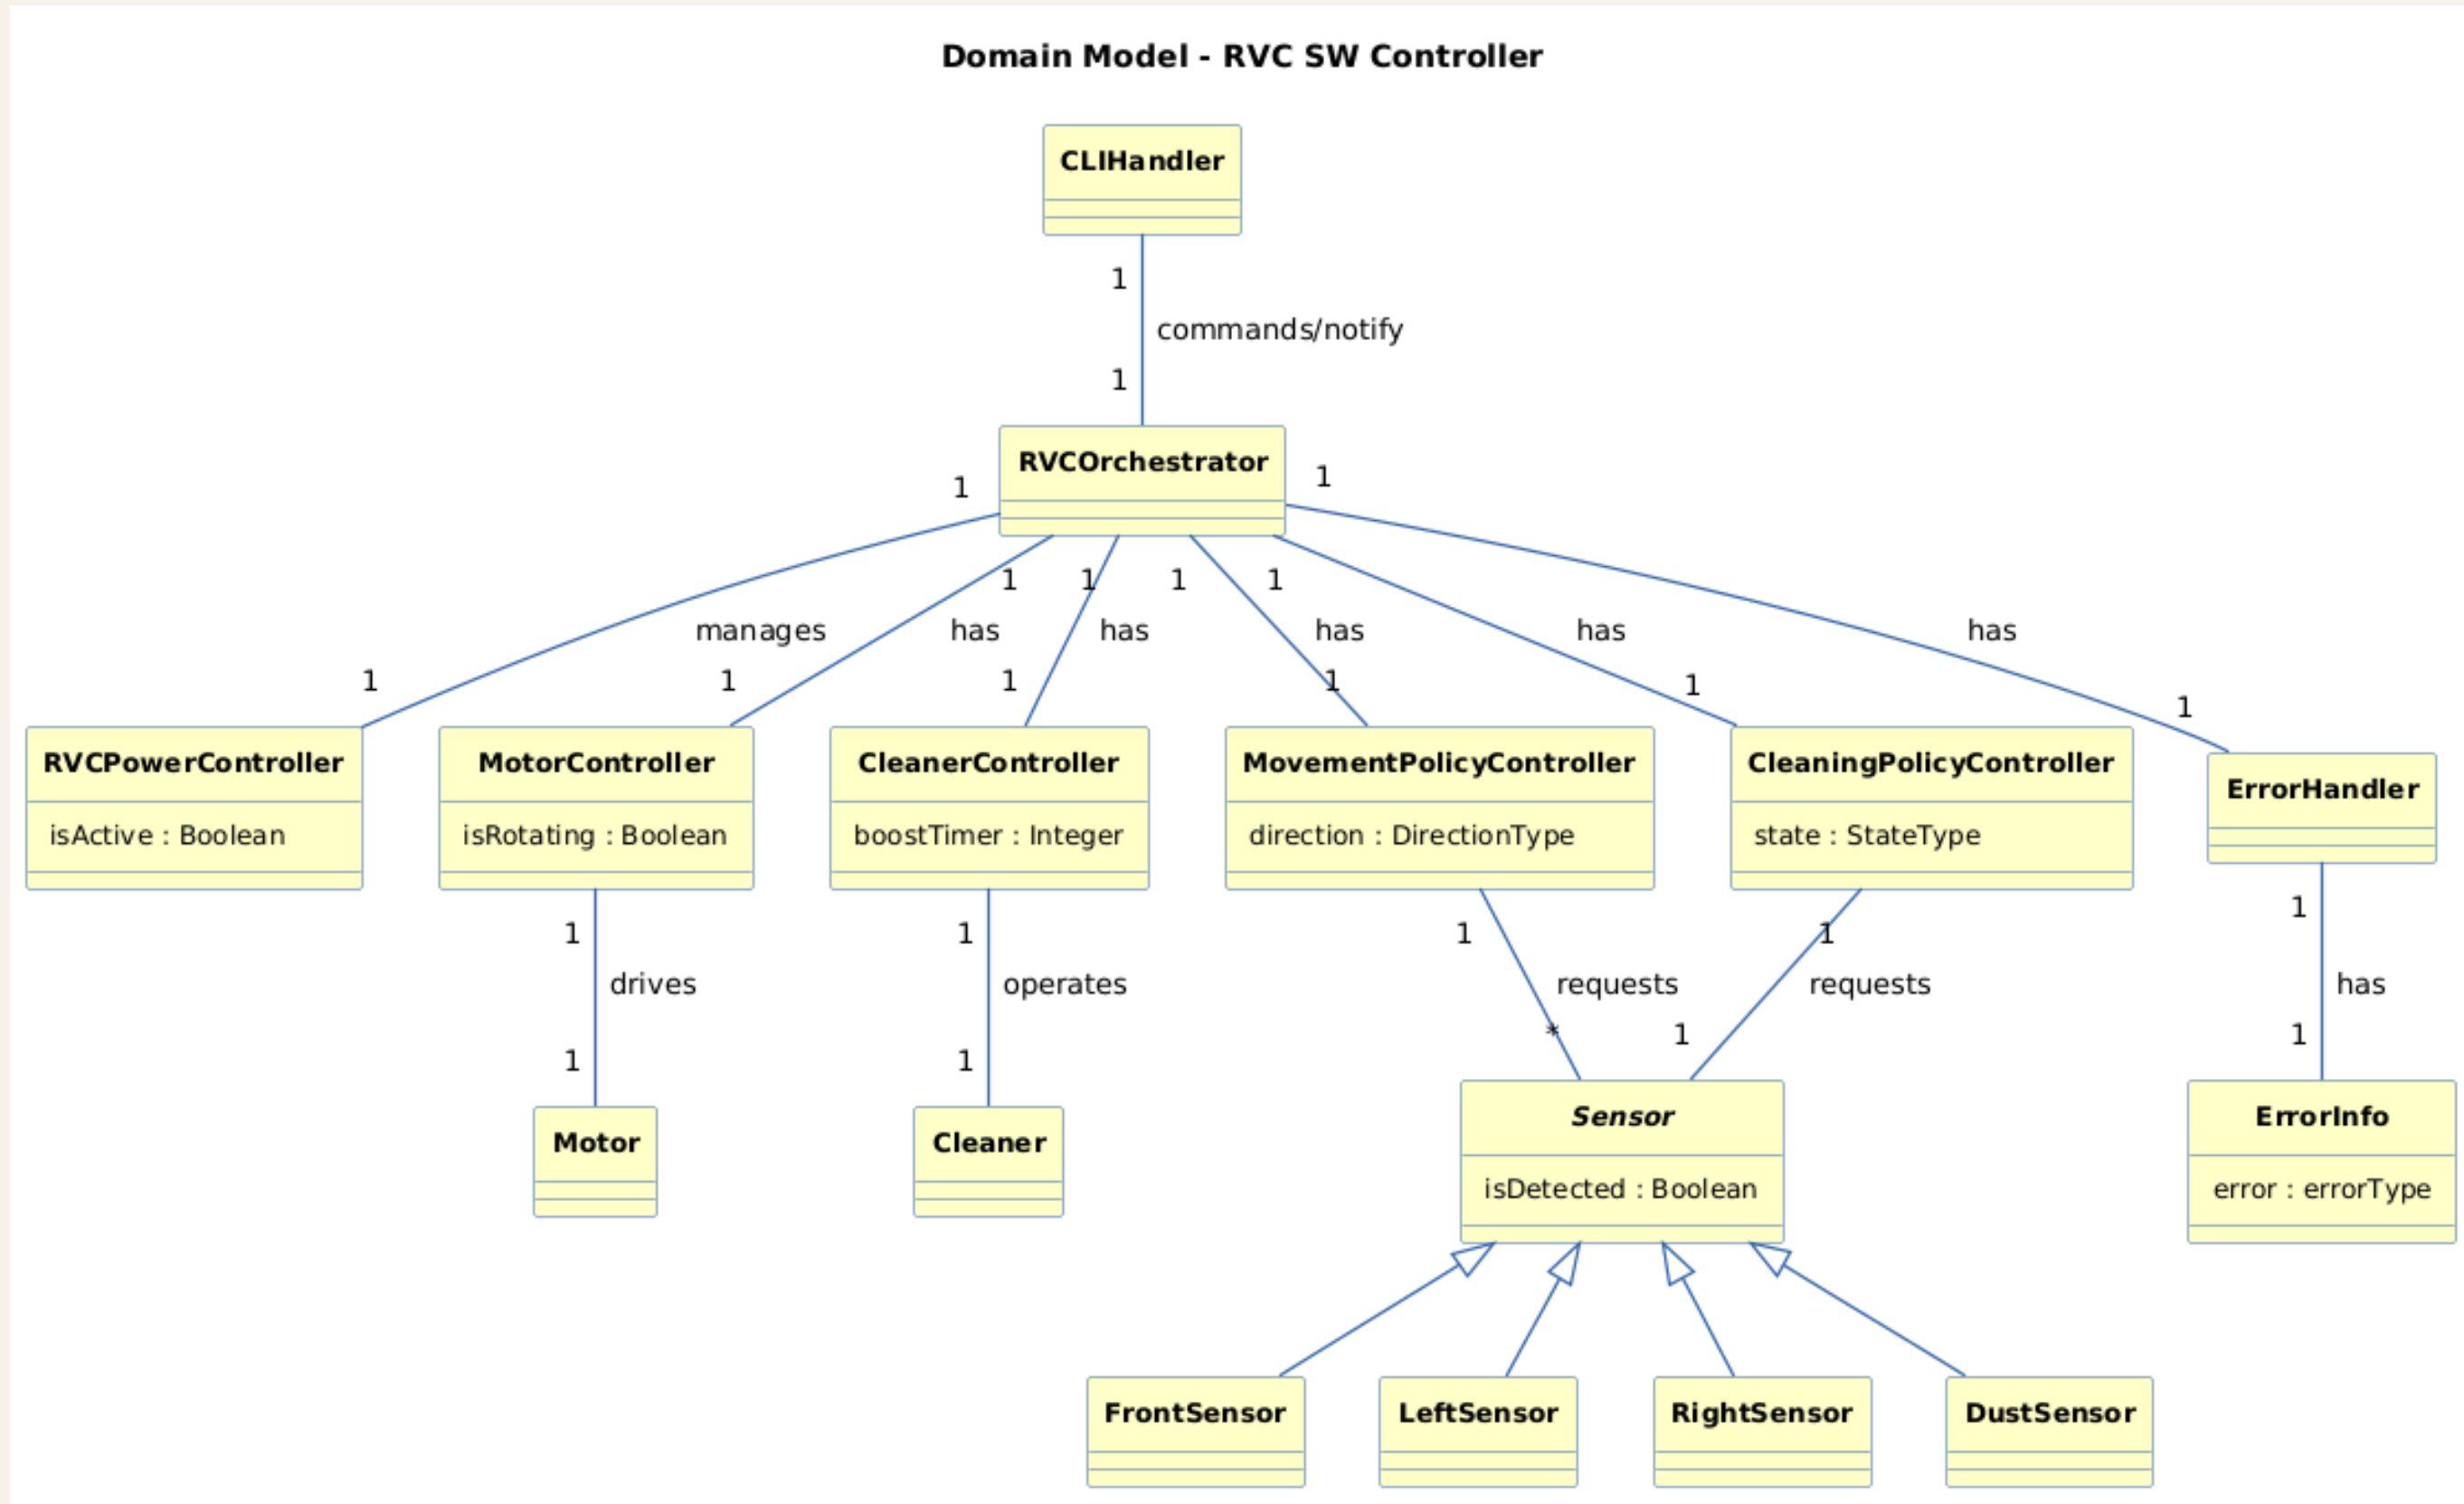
Domain Model - RVC SW Controller

CLIHandler

1
commands/notify
1

RVCOrchestrator

1 1

1 1 1 1

manages has has has has has

1 1 1 1 1 1

RVCPowerController
isActive : Boolean

MotorController
isRotating : Boolean

CleanerController
boostTimer : Integer

MovementPolicyController
direction : DirectionType

CleaningPolicyController
state : StateType

ErrorHandler

1 drives 1

Motor

1 operates 1

Cleaner

1 requests *

1 requests 1

1 has 1

Sensor
isDetected : Boolean

ErrorInfo
error : errorType

FrontSensor

LeftSensor

RightSensor

DustSensor